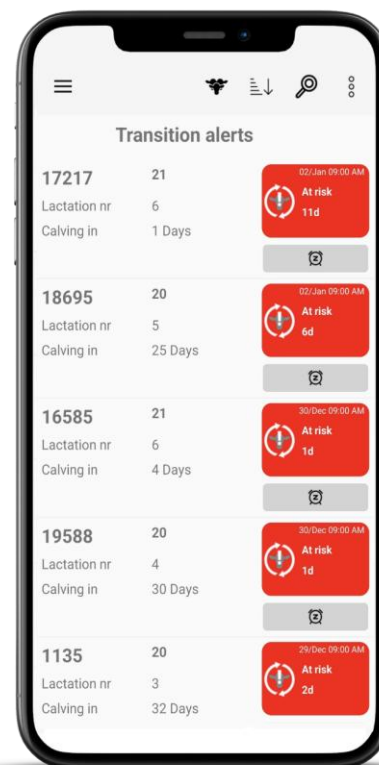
Transition alerts

17217
21
Lactation nr
6
Calving in
1 Days
02/Jan 09:00 AM
At risk
11d

18695
20
Lactation nr
5
Calving in
25 Days
02/Jan 09:00 AM
At risk
6d

16585
21
Lactation nr
6
Calving in
4 Days
30/Dec 09:00 AM
At risk
1d

19588
20
Lactation nr
4
Calving in
30 Days
30/Dec 09:00 AM
At risk
1d

1135
20
Lactation nr
3
Calving in
32 Days
29/Dec 09:00 AM
At risk
2d